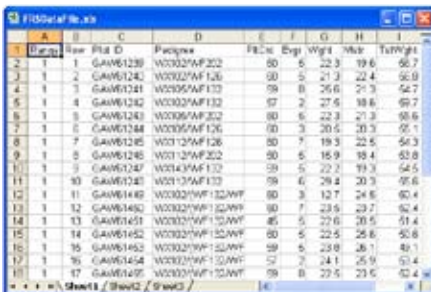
FißDataFile.xls

| | A | B | C | D | E | F | G | H | I |
|---|---|---|---|---|---|---|---|---|---|
| 1 | Range | Row | Plot ID | Pedigree | PltCnt | Evgr | Wght | Mstr | TstWght |
| 2 | 1 | 1 | GAW61239 | W3002*WF202 | 60 | 5 | 22.3 | 19.6 | 56.7 |
| 3 | 1 | 2 | GAW61240 | W3002*WF126 | 60 | 5 | 21.3 | 22.4 | 56.8 |
| 4 | 1 | 3 | GAW61241 | W3006*WF132 | 59 | 8 | 25.6 | 21.3 | 54.7 |
| 5 | 1 | 4 | GAW61242 | W3002*WF132 | 57 | 2 | 27.6 | 18.6 | 56.7 |
| 6 | 1 | 5 | GAW61243 | W3006*WF202 | 60 | 6 | 22.3 | 21.3 | 56.6 |
| 7 | 1 | 6 | GAW61244 | W3006*WF126 | 60 | 3 | 20.5 | 20.3 | 55.1 |
| 8 | 1 | 7 | GAW61245 | W3013*WF126 | 60 | 7 | 19.3 | 22.5 | 54.3 |
| 9 | 1 | 8 | GAW61246 | W3013*WF202 | 60 | 5 | 16.9 | 18.4 | 52.8 |
| 10 | 1 | 9 | GAW61247 | W3143*WF132 | 59 | 5 | 22.2 | 19.3 | 54.5 |
| 11 | 1 | 10 | GAW61248 | W3013*WF132 | 59 | 6 | 19.8 | 20.3 | 55.6 |
| 12 | 1 | 11 | GAW61449 | W3002*WF132/WF | 60 | 5 | 12.7 | 24.6 | 52.4 |
| 13 | 1 | 12 | GAW61450 | W3002*WF132/WF | 60 | 7 | 22.6 | 23.7 | 52.4 |
| 14 | 1 | 13 | GAW61451 | W3002*WF132/WF | 45 | 5 | 22.6 | 20.5 | 51.4 |
| 15 | 1 | 14 | GAW61452 | W3002*WF132/WF | 60 | 5 | 22.5 | 25.8 | 50.8 |
| 16 | 1 | 15 | GAW61453 | W3002*WF132/WF | 59 | 5 | 23.8 | 26.1 | 49.1 |
| 17 | 1 | 16 | GAW61454 | W3002*WF132/WF | 57 | 7 | 24.1 | 25.9 | 51.4 |
| 18 | 1 | 17 | GAW61455 | W3002*WF132/WF | 59 | 8 | 22.5 | 23.5 | 52.4 |

Sheet1 / Sheet2 / Sheet3